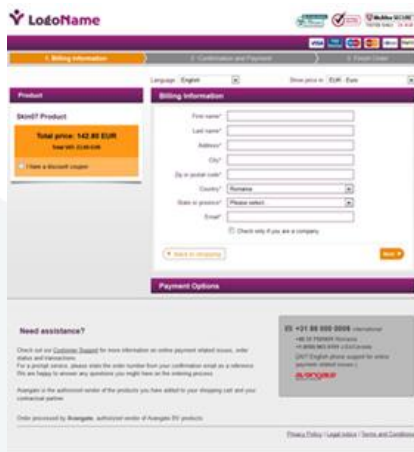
LogoName

McAfee SECURE

1. Billing information
2. Confirmation and Payment
3. Finish Order

Language: English
Show price in: EUR - Euro

Product

Billing Information

Skin07 Product

Total price: 142.80 EUR

Total VAT: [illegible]

I have a discount coupon

First name*
Last name*
Address*
City*
Zip or postal code*
Country* Romania
State or province* Please select
Email*

Check only if you are a company

« Back to shopping

Next »

Payment Options

Need assistance?

Check out our Customer Support for more information on online payment related issues, order status and transactions.
For a prompt service, please state the order number from your confirmation email as a reference.
We are happy to answer any questions you might have on the ordering process.

Avangate is the authorized reseller of the products you have added to your shopping cart and your contractual partner.

Order processed by Avangate, authorized vendor of Avangate BV products

+31 88 000 0008 International
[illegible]
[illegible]
24/7 English phone support for online payment related issues
avangate

Privacy Policy | Legal notice | Terms and Conditions